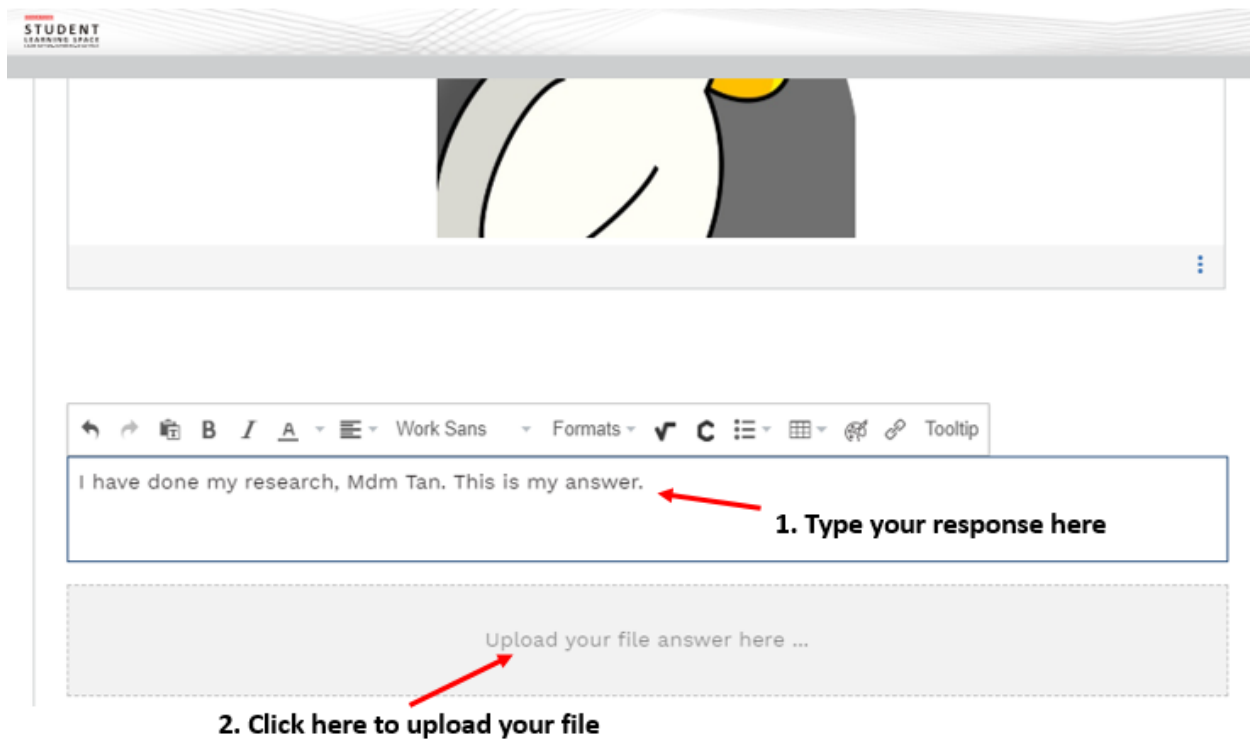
STUDENT
LEARNING SPACE
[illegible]

B I A Work Sans Formats C Tooltip

I have done my research, Mdm Tan. This is my answer.

1. Type your response here

Upload your file answer here ...

2. Click here to upload your file